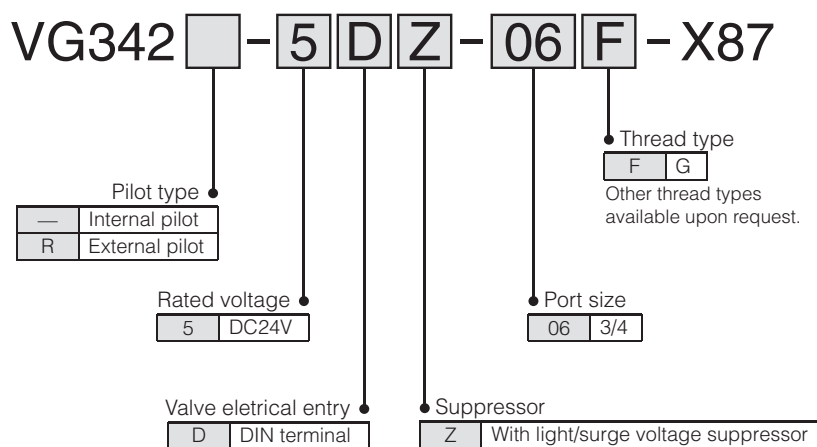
VG342 [ ] - 5 D Z - 06 F - X87

Thread type

| F | G |
|---|---|

Other thread types available upon request.

Pilot type

| — | Internal pilot |
|---|---|
| R | External pilot |

Rated voltage

| 5 | DC24V |
|---|---|

Port size

| 06 | 3/4 |
|---|---|

Valve eletrical entry

| D | DIN terminal |
|---|---|

Suppressor

| Z | With light/surge voltage suppressor |
|---|---|